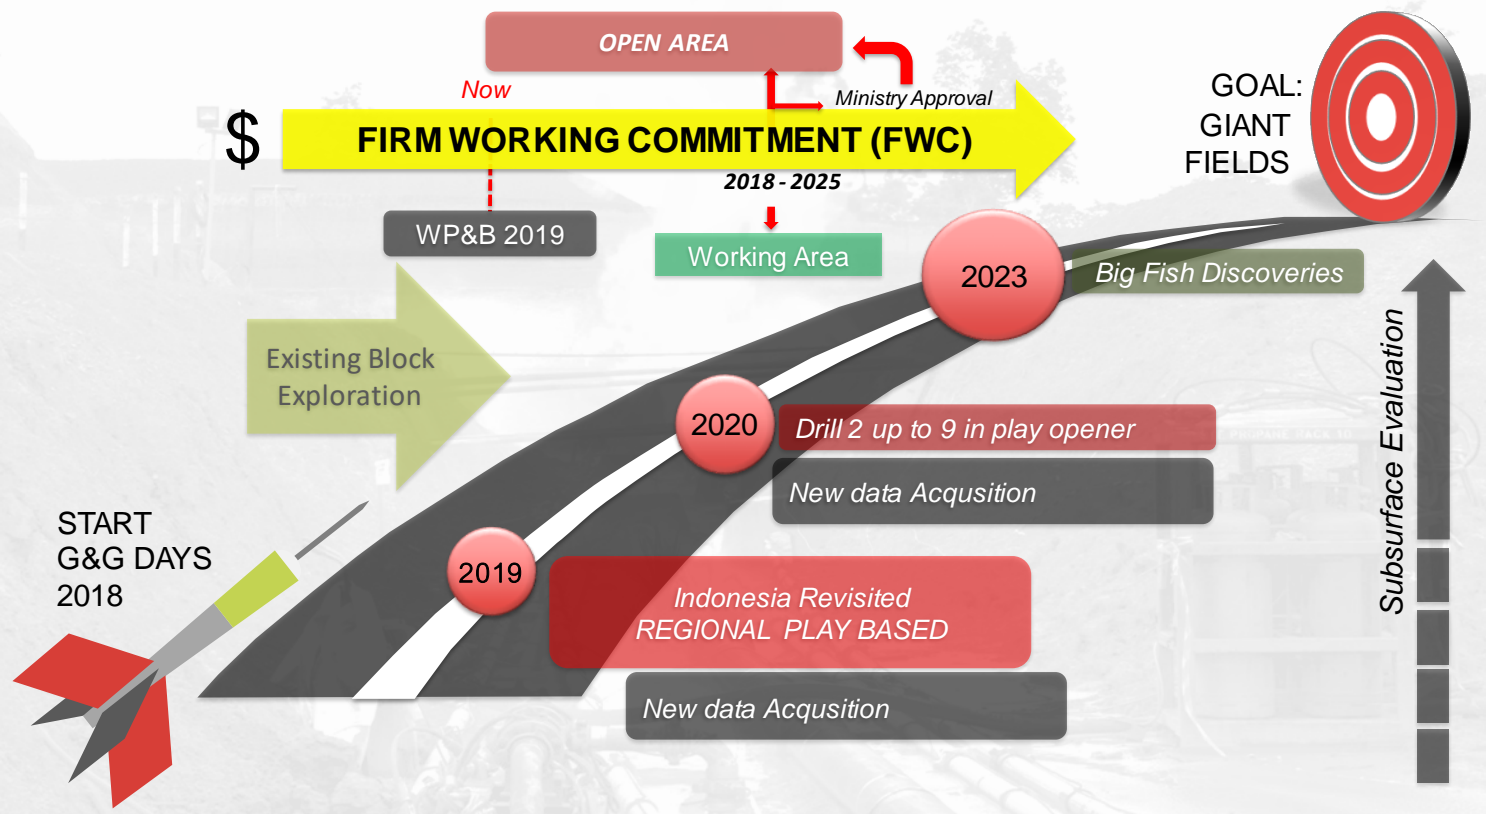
OPEN AREA

Now

Ministry Approval

$

FIRM WORKING COMMITMENT (FWC)

2018 - 2025

GOAL:
GIANT
FIELDS

WP&B 2019

Working Area

2023

Big Fish Discoveries

Existing Block Exploration

2020

Drill 2 up to 9 in play opener

New data Acqusition

Subsurface Evaluation

START
G&G DAYS
2018

2019

Indonesia Revisited
REGIONAL PLAY BASED

New data Acqusition